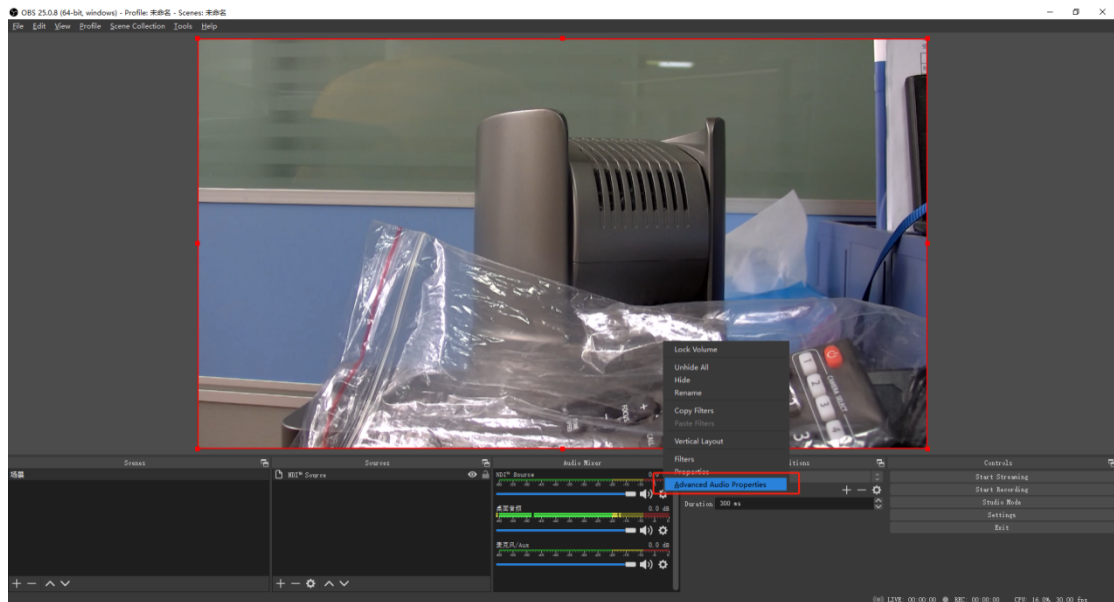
OBS 25.0.8 (64-bit, windows) - Profile: 未命名 - Scenes: 未命名

File Edit View Profile Scene Collection Tools Help

Lock Volume

Unhide All
Hide
Rename

Copy Filters
Paste Filters

Vertical Layout

Filters
Properties
Advanced Audio Properties

Scenes
场景

Sources
NDI™ Source

Audio Mixer
NDI™ Source
桌面音频 0.0 dB
麦克风/Aux 0.0 dB

itions
Duration 300 ms

Controls
Start Streaming
Start Recording
Studio Mode
Settings
Exit

LIVE: 00:00:00 REC: 00:00:00 CPU: 16.0%, 30.00 fps